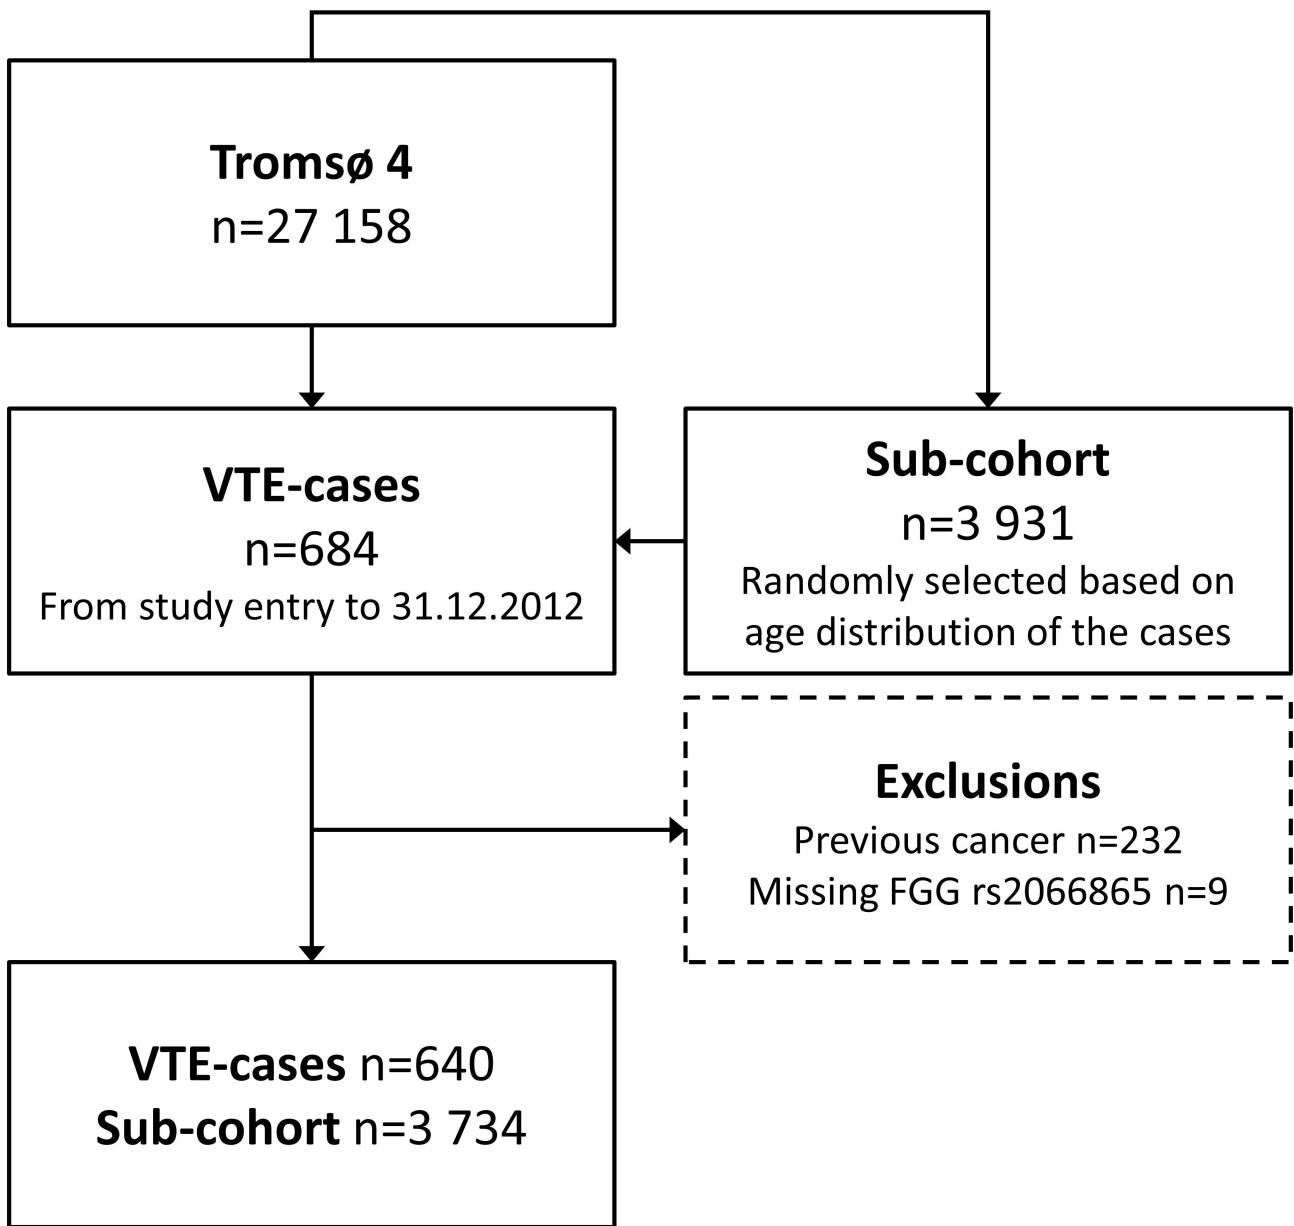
Tromsø 4
n=27 158

VTE-cases
n=684
From study entry to 31.12.2012

Sub-cohort
n=3 931
Randomly selected based on age distribution of the cases

Exclusions
Previous cancer n=232
Missing FGG rs2066865 n=9

VTE-cases n=640
Sub-cohort n=3 734